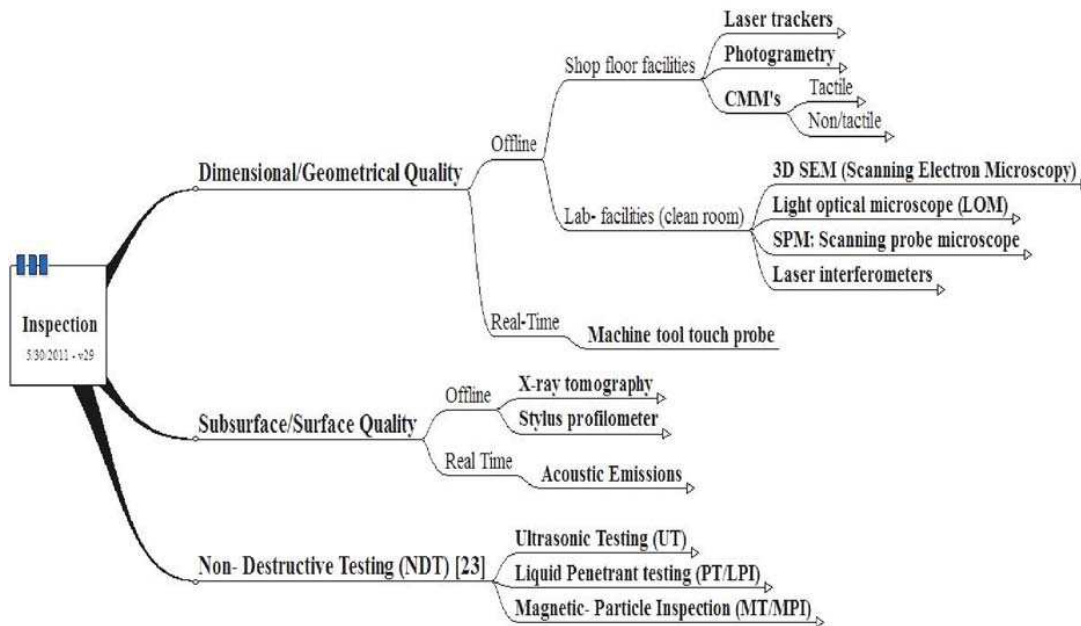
Inspection
5/30/2011 - v29

Dimensional/Geometrical Quality
Offline
Shop floor facilities
Laser trackers
Photogrametry
CMM's
Tactile
Non/tactile
Lab- facilities (clean room)
3D SEM (Scanning Electron Microscopy)
Light optical microscope (LOM)
SPM: Scanning probe microscope
Laser interferometers
Real-Time
Machine tool touch probe

Subsurface/Surface Quality
Offline
X-ray tomography
Stylus profilometer
Real Time
Acoustic Emissions

Non- Destructive Testing (NDT) [23]
Ultrasonic Testing (UT)
Liquid Penetrant testing (PT/LPI)
Magnetic- Particle Inspection (MT/MPI)